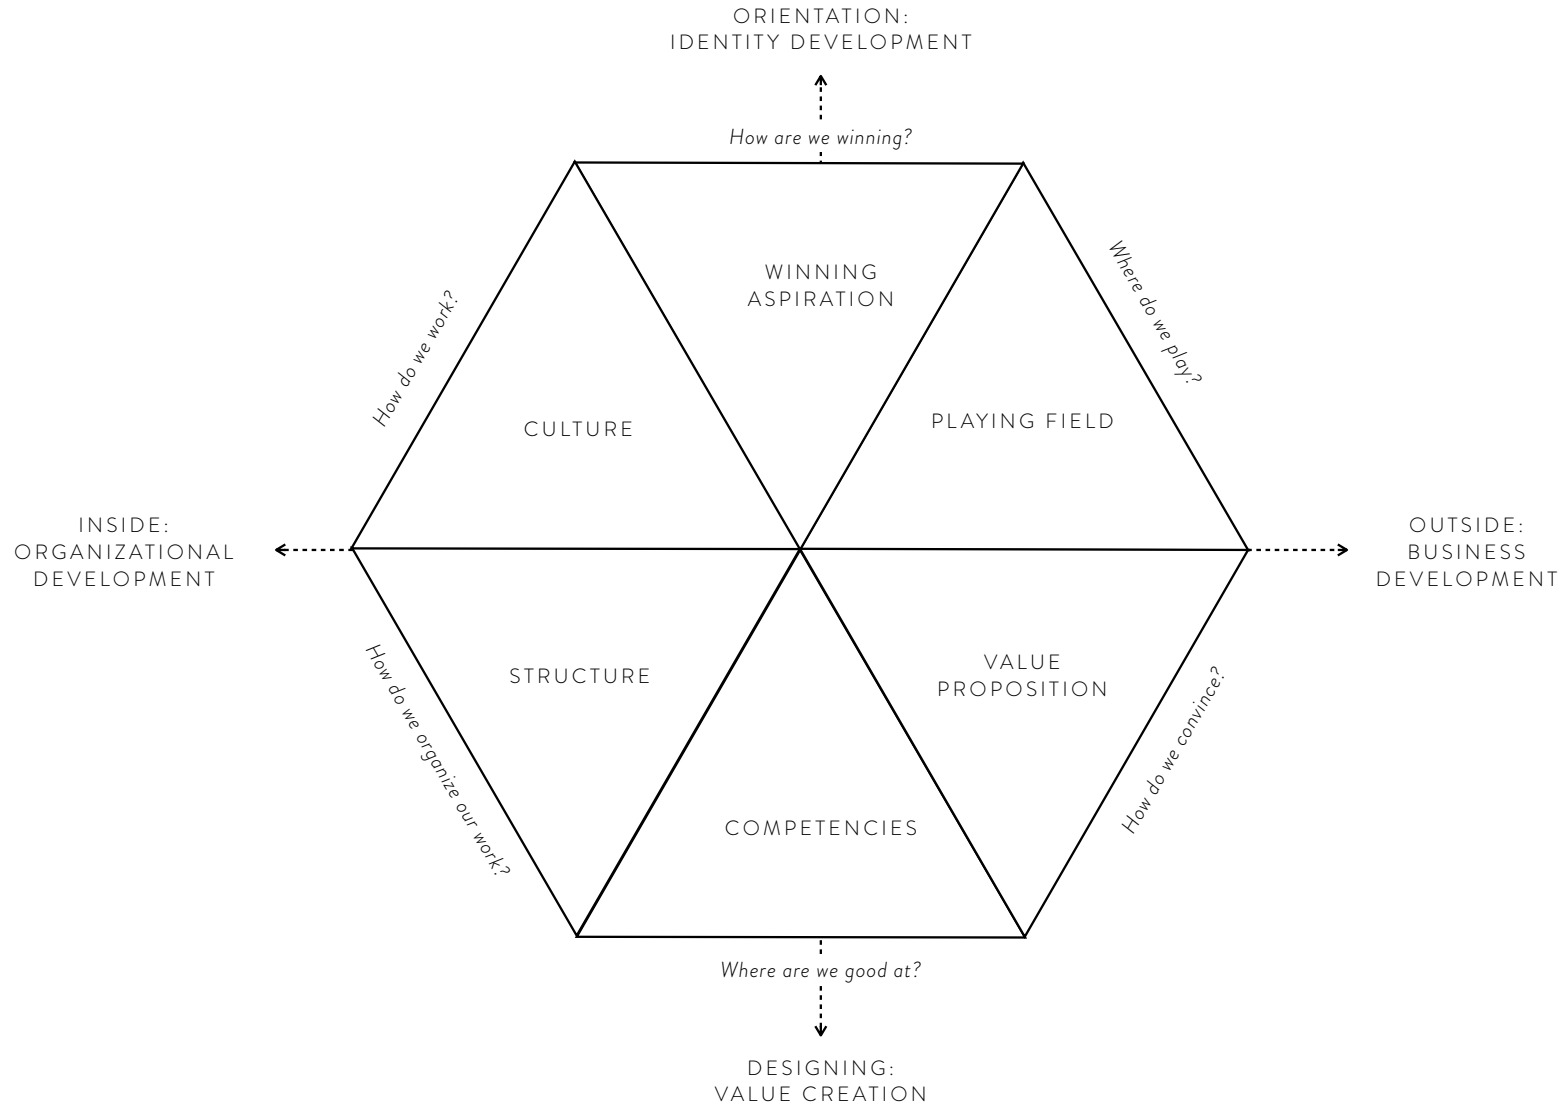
ORIENTATION:
IDENTITY DEVELOPMENT

How are we winning?

WINNING
ASPIRATION

How do we work?

Where do we play?

CULTURE

PLAYING FIELD

INSIDE:
ORGANIZATIONAL
DEVELOPMENT

OUTSIDE:
BUSINESS
DEVELOPMENT

How do we organize our work?

STRUCTURE

VALUE
PROPOSITION

How do we convince?

COMPETENCIES

Where are we good at?

DESIGNING:
VALUE CREATION